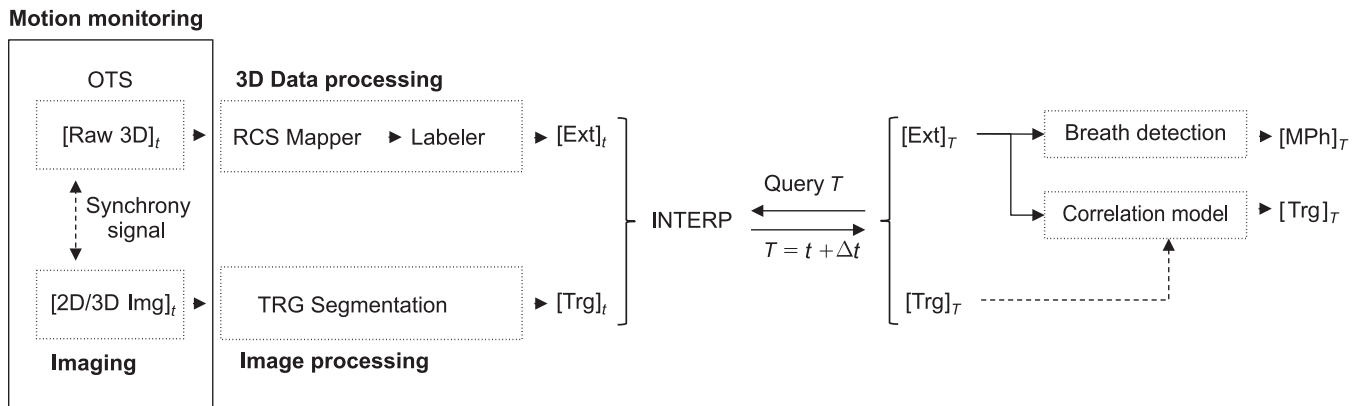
Motion monitoring

OTS

[Raw 3D]$_t$

Synchrony signal

[2D/3D Img]$_t$

Imaging

3D Data processing

RCS Mapper

Labeler

[Ext]$_t$

TRG Segmentation

[Trg]$_t$

Image processing

INTERP

Query $T$

$T = t + \Delta t$

[Ext]$_T$

Breath detection

[MPh]$_T$

Correlation model

[Trg]$_T$

[Trg]$_T$